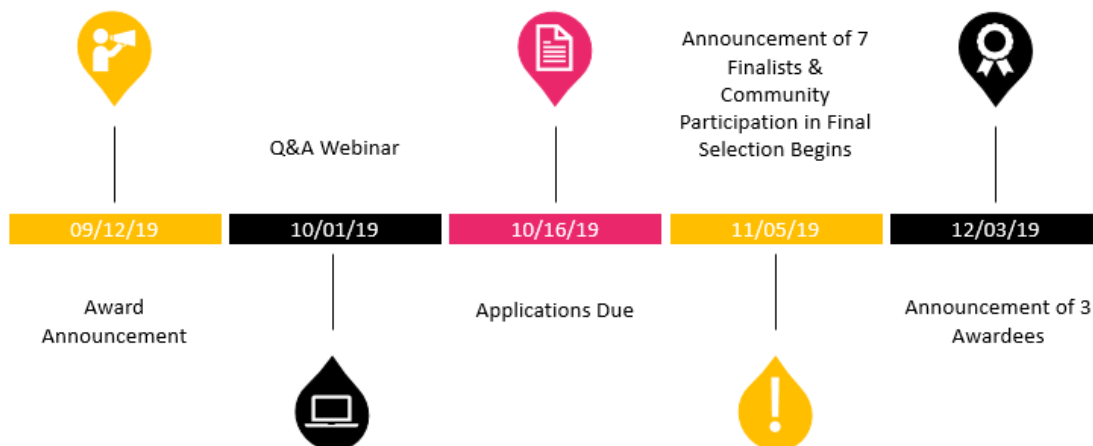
Announcement of 7 Finalists & Community Participation in Final Selection Begins

Q&A Webinar

09/12/19

10/01/19

10/16/19

11/05/19

12/03/19

Award Announcement

Applications Due

Announcement of 3 Awardees